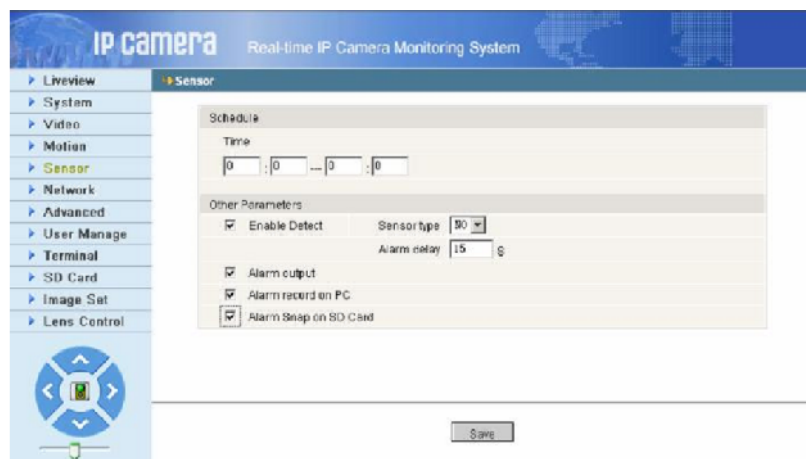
IP camera Real-time IP Camera Monitoring System

Liveview
System
Video
Motion
Sensor
Network
Advanced
User Manage
Terminal
SD Card
Image Set
Lens Control

Sensor

Schedule
Time
0 : 0 — 0 : 0

Other Parameters
Enable Detect
Sensor type NO
Alarm delay 15 S
Alarm output
Alarm record on PC
Alarm Snap on SD Card

Save